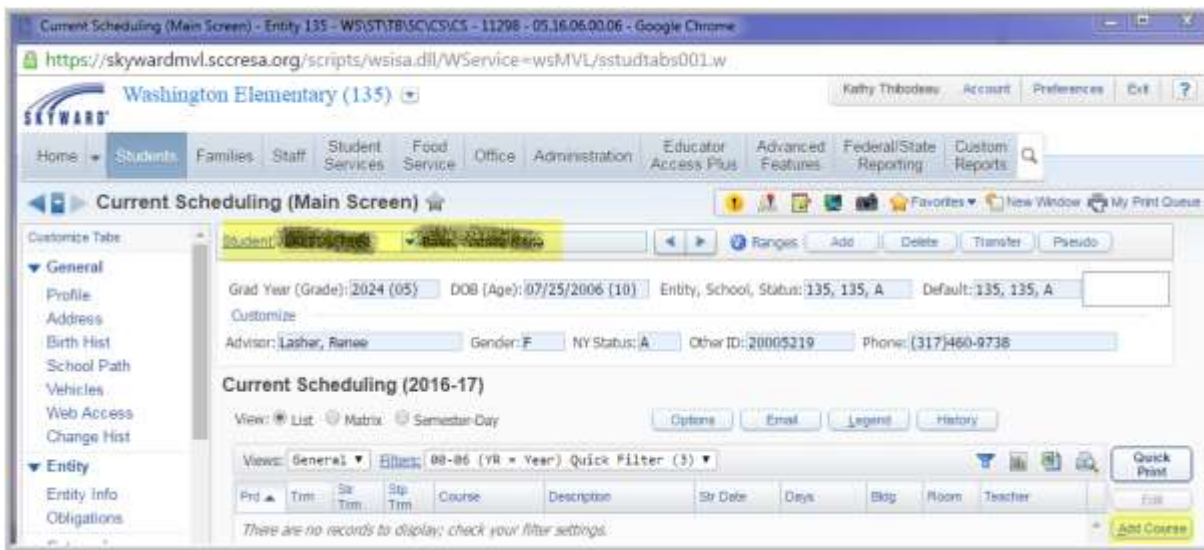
Current Scheduling (Main Screen) - Entity 135 - WS\ST\TB\SC\CS\CS - 11298 - 05.16.06.00.06 - Google Chrome

https://skywardmvl.sccresa.org/scripts/wsisa.dll/WService=wsMVL/sstudtabs001.w

SKYWARD

Washington Elementary (135)

Kathy Thibodeau Account Preferences Exit ?

Home Students Families Staff Student Services Food Service Office Administration Educator Access Plus Advanced Features Federal/State Reporting Custom Reports

Current Scheduling (Main Screen)

Favorites New Window My Print Queue

Customize Tabs

General
Profile
Address
Birth Hist
School Path
Vehicles
Web Access
Change Hist

Entity
Entity Info
Obligations

Student: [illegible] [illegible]

Ranges Add Delete Transfer Pseudo

Grad Year (Grade): 2024 (05) DOB (Age): 07/25/2006 (10) Entity, School, Status: 135, 135, A Default: 135, 135, A

Customize

Advisor: Lasher, Renee Gender: F NY Status: A Other ID: 20005219 Phone: (317)460-9738

Current Scheduling (2016-17)

View: List Matrix Semester-Day

Options Email Legend History

Views: General Filters: 00-06 (YR = Year) Quick Filter (3)

Quick Print

| Prd | Trm | Str Trm | Stp Trm | Course | Description | Str Date | Days | Bldg | Room | Teacher |
|---|---|---|---|---|---|---|---|---|---|---|

Edit

There are no records to display; check your filter settings.

Add Course